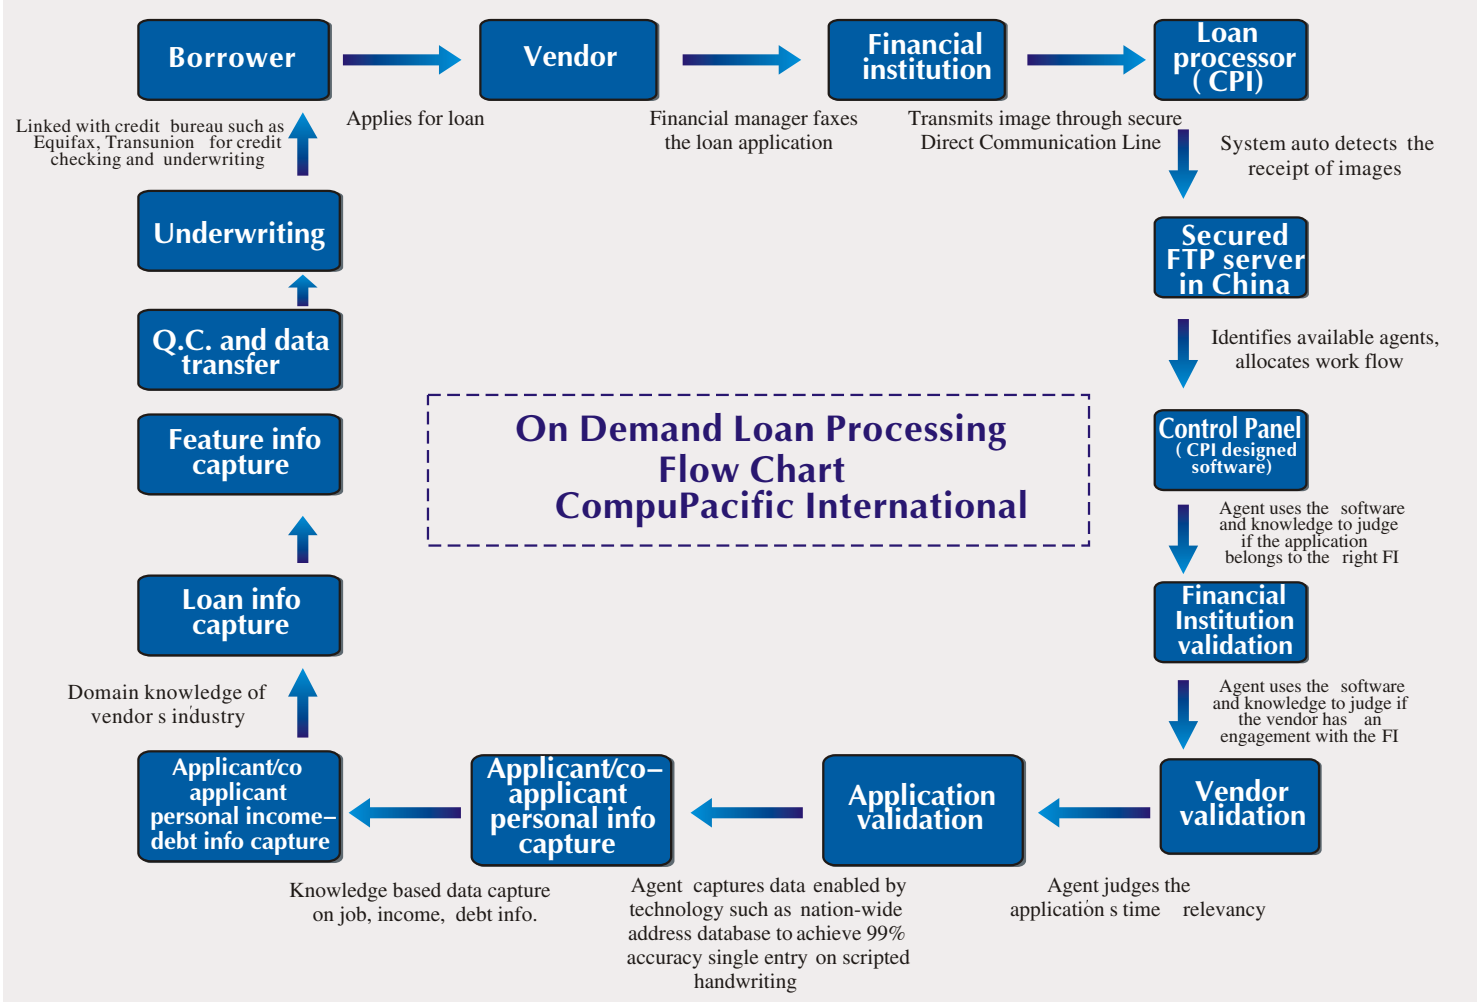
Borrower

Applies for loan

Vendor

Financial manager faxes the loan application

Financial institution

Transmits image through secure Direct Communication Line

Loan processor ( CPI)

System auto detects the receipt of images

Secured FTP server in China

Identifies available agents, allocates work flow

Control Panel ( CPI designed software)

Agent uses the software and knowledge to judge if the application belongs to the right FI

Financial Institution validation

Agent uses the software and knowledge to judge if the vendor has an engagement with the FI

Vendor validation

Agent judges the application s time relevancy

Application validation

Agent captures data enabled by technology such as nation-wide address database to achieve 99% accuracy single entry on scripted handwriting

Applicant/co–applicant personal info capture

Knowledge based data capture on job, income, debt info.

Applicant/co applicant personal income–debt info capture

Domain knowledge of vendor s industry

Loan info capture

Feature info capture

Q.C. and data transfer

Underwriting

Linked with credit bureau such as Equifax, Transunion for credit checking and underwriting

On Demand Loan Processing
Flow Chart
CompuPacific International